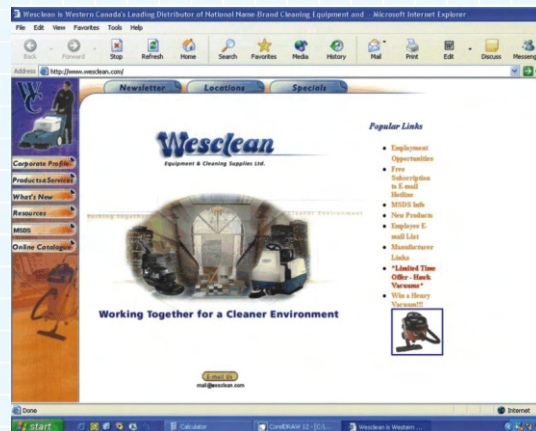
Wesclean is Western Canada's Leading Distributor of National Name-Brand Cleaning Equipment and ... - Microsoft Internet Explorer

File Edit View Favorites Tools Help

Back Forward Stop Refresh Home Search Favorites Media History Mail Print Edit Discuss Messenger

Address http://www.wesclean.com/

WC

Newsletter Locations Specials

Corporate Profile
Products & Services
What's New
Resources
MSDS
Online Catalogue

Wesclean
Equipment & Cleaning Supplies Ltd.

Working Together Cleaner Environment

Working Together for a Cleaner Environment

E-mail Us
mail@wesclean.com

Popular Links

- Employment Opportunities
- Free Subscription to E-mail Hotline
- MSDS Info
- New Products
- Employee E-mail List
- Manufacturer Links
- *Limited Time Offer - Henry Vacuums*
- Win a Henry Vacuum!!!

Done

Internet

start

Calculator

CorelDRAW 12 - [C:\...

Wesclean is Western ...